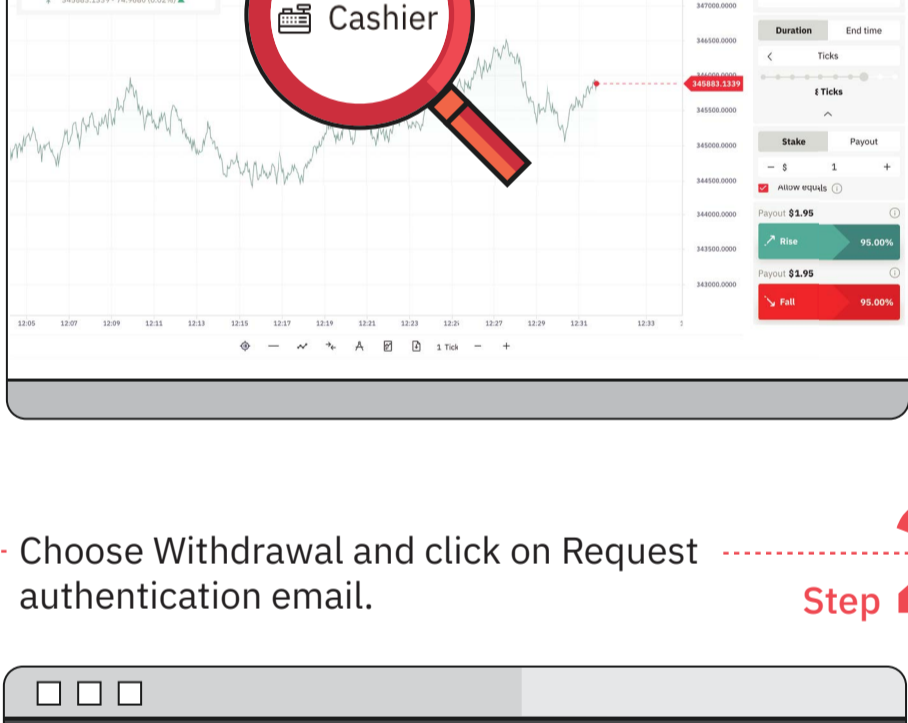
Cashier

347000.0000
346500.0000
346000.0000
345883.1339
345500.0000
345000.0000
344500.0000
344000.0000
343500.0000
343000.0000

12:05 12:07 12:09 12:11 12:13 12:15 12:17 12:19 12:21 12:23 12:2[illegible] 12:27 12:29 12:31 12:33

1 Tick − +

Duration End time
< Ticks
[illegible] Ticks
Stake Payout
− $ 1 +
Allow equals
Payout $1.95
Rise 95.00%
Payout $1.95
Fall 95.00%

Choose Withdrawal and click on Request authentication email.

Step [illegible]